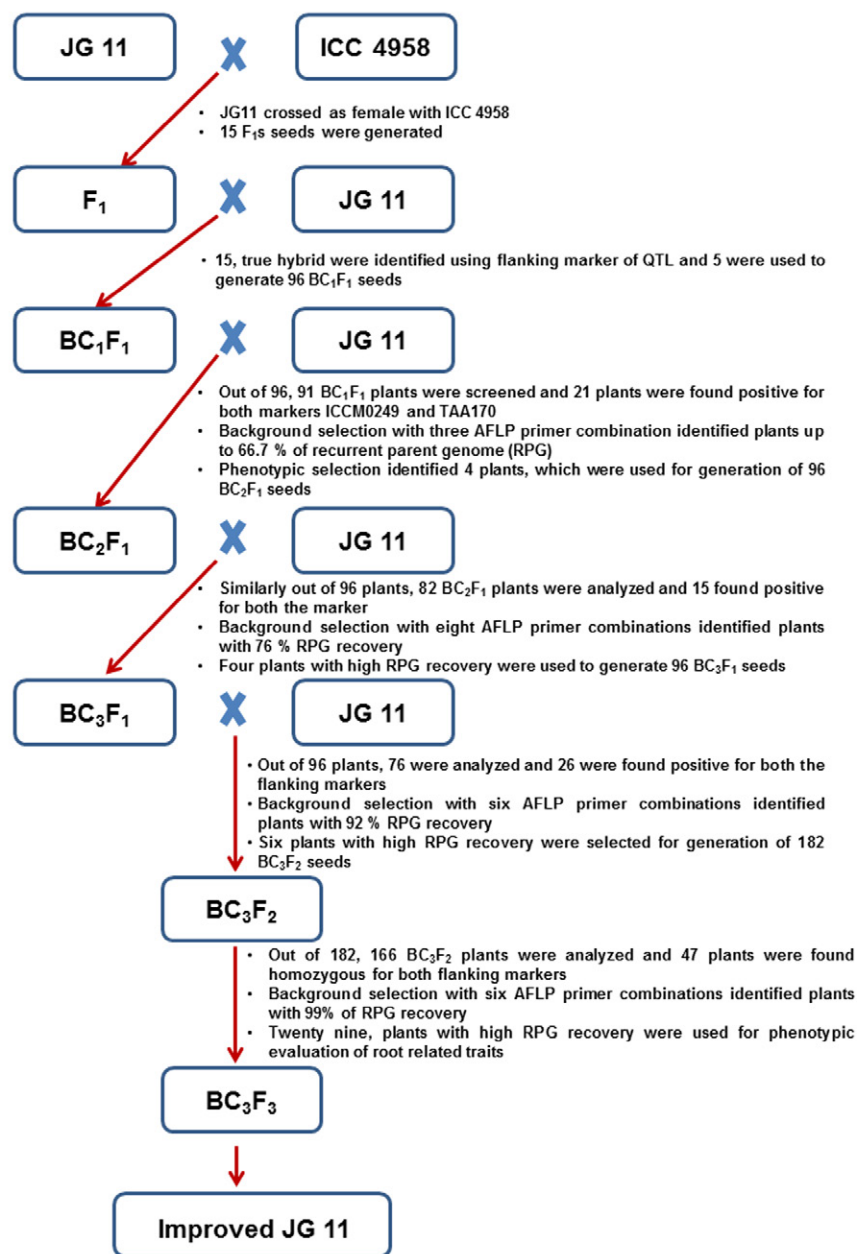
JG 11

X

ICC 4958

- JG11 crossed as female with ICC 4958
- 15 $F_1$s seeds were generated

$F_1$

X

JG 11

- 15, true hybrid were identified using flanking marker of QTL and 5 were used to generate 96 $BC_1F_1$ seeds

$BC_1F_1$

X

JG 11

- Out of 96, 91 $BC_1F_1$ plants were screened and 21 plants were found positive for both markers ICCM0249 and TAA170
- Background selection with three AFLP primer combination identified plants up to 66.7 % of recurrent parent genome (RPG)
- Phenotypic selection identified 4 plants, which were used for generation of 96 $BC_2F_1$ seeds

$BC_2F_1$

X

JG 11

- Similarly out of 96 plants, 82 $BC_2F_1$ plants were analyzed and 15 found positive for both the marker
- Background selection with eight AFLP primer combinations identified plants with 76 % RPG recovery
- Four plants with high RPG recovery were used to generate 96 $BC_3F_1$ seeds

$BC_3F_1$

X

JG 11

- Out of 96 plants, 76 were analyzed and 26 were found positive for both the flanking markers
- Background selection with six AFLP primer combinations identified plants with 92 % RPG recovery
- Six plants with high RPG recovery were selected for generation of 182 $BC_3F_2$ seeds

$BC_3F_2$

- Out of 182, 166 $BC_3F_2$ plants were analyzed and 47 plants were found homozygous for both flanking markers
- Background selection with six AFLP primer combinations identified plants with 99% of RPG recovery
- Twenty nine, plants with high RPG recovery were used for phenotypic evaluation of root related traits

$BC_3F_3$

Improved JG 11